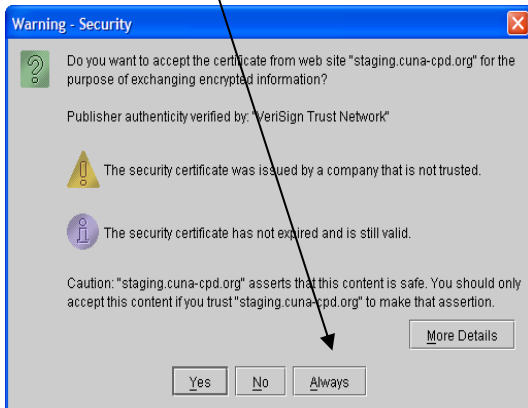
Warning - Security

Do you want to accept the certificate from web site "staging.cuna-cpd.org" for the purpose of exchanging encrypted information?

Publisher authenticity verified by: "VeriSign Trust Network"

The security certificate was issued by a company that is not trusted.

The security certificate has not expired and is still valid.

Caution: "staging.cuna-cpd.org" asserts that this content is safe. You should only accept this content if you trust "staging.cuna-cpd.org" to make that assertion.

More Details

Yes No Always